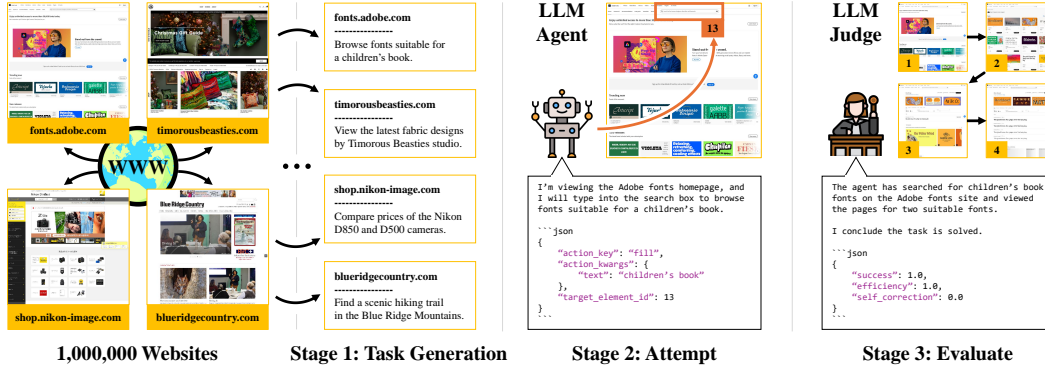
fonts.adobe.com

timorousbeasties.com

WWW

shop.nikon-image.com

blueridgecountry.com

1,000,000 Websites

fonts.adobe.com
----------------
Browse fonts suitable for a children's book.

timorousbeasties.com
----------------
View the latest fabric designs by Timorous Beasties studio.

shop.nikon-image.com
----------------
Compare prices of the Nikon D850 and D500 cameras.

blueridgecountry.com
----------------
Find a scenic hiking trail in the Blue Ridge Mountains.

Stage 1: Task Generation

LLM Agent

13

I'm viewing the Adobe fonts homepage, and I will type into the search box to browse fonts suitable for a children's book.

```json
{
"action_key": "fill",
"action_kwargs": {
"text": "children's book"
},
"target_element_id": 13
}
```

Stage 2: Attempt

LLM Judge

1 2 3 4

The agent has searched for children's book fonts on the Adobe fonts site and viewed the pages for two suitable fonts.

I conclude the task is solved.

```json
{
"success": 1.0,
"efficiency": 1.0,
"self_correction": 0.0
}
```

Stage 3: Evaluate